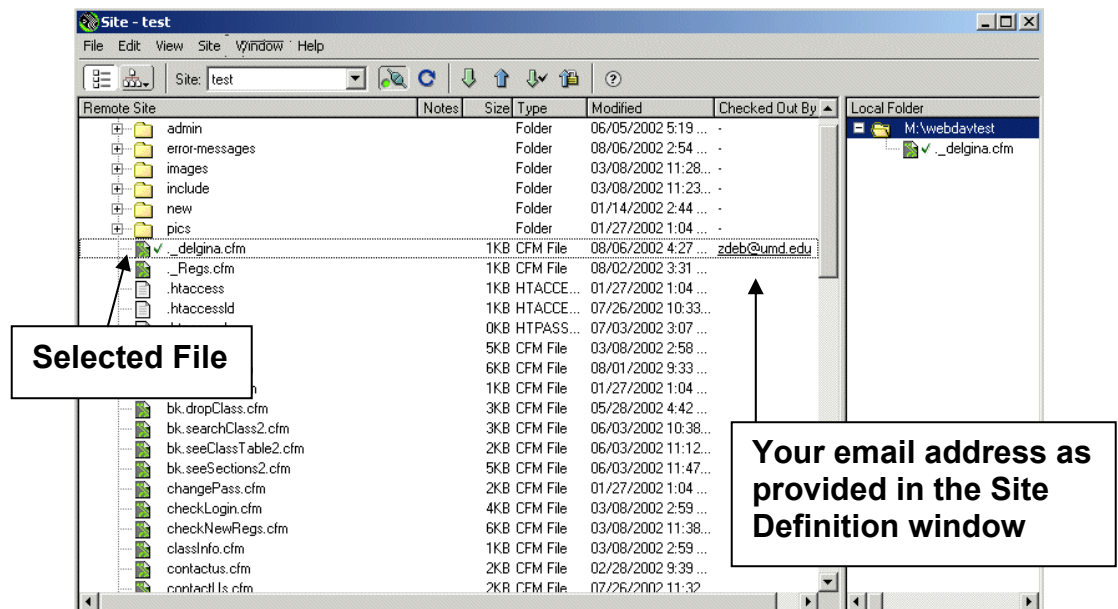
Site - test

File Edit View Site Window Help

Site: test

| Remote Site | Notes | Size | Type | Modified | Checked Out By |
|---|---|---|---|---|---|
| admin | | | Folder | 06/05/2002 5:19 ... | - |
| error-messages | | | Folder | 08/06/2002 2:54 ... | - |
| images | | | Folder | 03/08/2002 11:28... | - |
| include | | | Folder | 03/08/2002 11:23... | - |
| new | | | Folder | 01/14/2002 2:44 ... | - |
| pics | | | Folder | 01/27/2002 1:04 ... | - |
| ._delgina.cfm | | 1KB | CFM File | 08/06/2002 4:27 ... | zdeb@umd.edu |
| ._Regs.cfm | | 1KB | CFM File | 08/02/2002 3:31 ... | |
| .htaccess | | 1KB | HTACCE... | 01/27/2002 1:04 ... | |
| .htaccessld | | 1KB | HTACCE... | 07/26/2002 10:33... | |
| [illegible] | | 0KB | HTPASS... | 07/03/2002 3:07 ... | |
| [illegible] | | 5KB | CFM File | 03/08/2002 2:58 ... | |
| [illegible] | | 6KB | CFM File | 08/01/2002 9:33 ... | |
| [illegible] | | 1KB | CFM File | 01/27/2002 1:04 ... | |
| bk.dropClass.cfm | | 3KB | CFM File | 05/28/2002 4:42 ... | |
| bk.searchClass2.cfm | | 3KB | CFM File | 06/03/2002 10:38... | |
| bk.seeClassTable2.cfm | | 2KB | CFM File | 06/03/2002 11:12... | |
| bk.seeSections2.cfm | | 5KB | CFM File | 06/03/2002 11:47... | |
| changePass.cfm | | 2KB | CFM File | 01/27/2002 1:04 ... | |
| checkLogin.cfm | | 4KB | CFM File | 03/08/2002 2:59 ... | |
| checkNewRegs.cfm | | 6KB | CFM File | 03/08/2002 11:38... | |
| classInfo.cfm | | 1KB | CFM File | 03/08/2002 2:59 ... | |
| contactus.cfm | | 2KB | CFM File | 02/28/2002 9:39 ... | |
| contactUs.cfm | | 2KB | CFM File | 07/26/2002 11:32... | |

Local Folder
M:\webdavtest
._delgina.cfm

Selected File

Your email address as provided in the Site Definition window